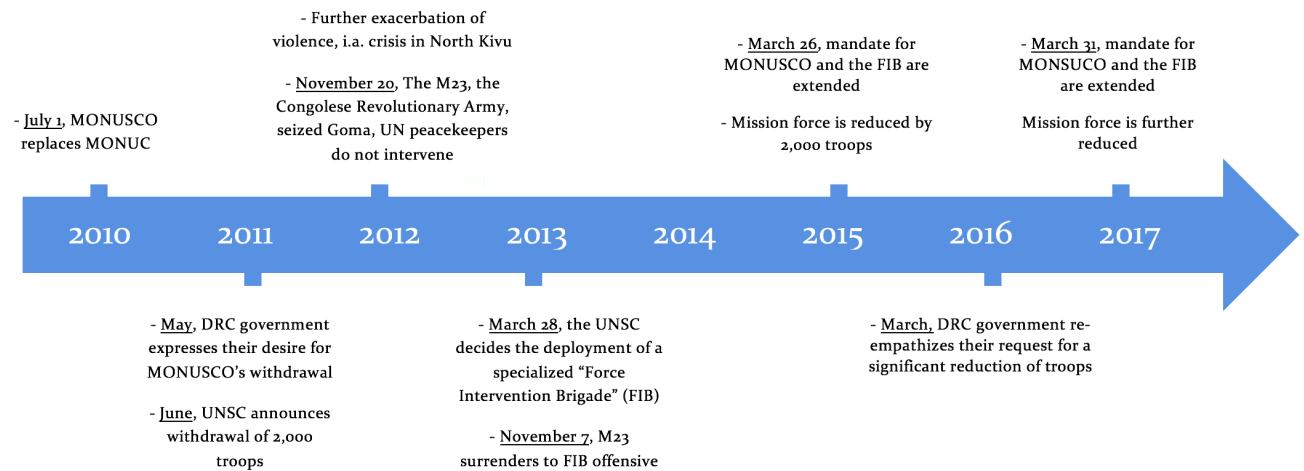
- July 1, MONUSCO replaces MONUC

- Further exacerbation of violence, i.a. crisis in North Kivu

- November 20, The M23, the Congolese Revolutionary Army, seized Goma, UN peacekeepers do not intervene

- March 26, mandate for MONUSCO and the FIB are extended

- Mission force is reduced by 2,000 troops

- March 31, mandate for MONSUCO and the FIB are extended

Mission force is further reduced

2010 2011 2012 2013 2014 2015 2016 2017

- May, DRC government expresses their desire for MONUSCO's withdrawal

- June, UNSC announces withdrawal of 2,000 troops

- March 28, the UNSC decides the deployment of a specialized "Force Intervention Brigade" (FIB)

- November 7, M23 surrenders to FIB offensive

- March, DRC government reempathizes their request for a significant reduction of troops